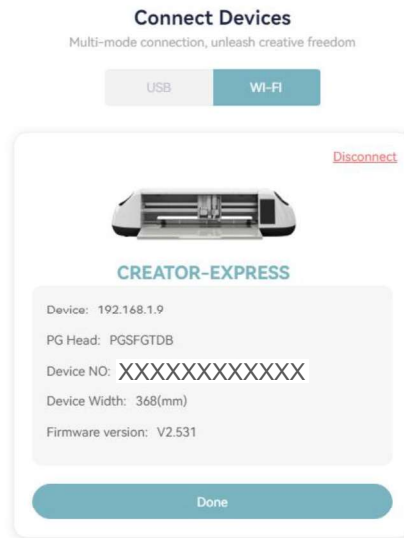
Connect Devices
Multi-mode connection, unleash creative freedom

USB
WI-FI

Disconnect

CREATOR-EXPRESS

Device: 192.168.1.9
PG Head: PGSFGTDB
Device NO: XXXXXXXXXXXX
Device Width: 368(mm)
Firmware version: V2.531

Done